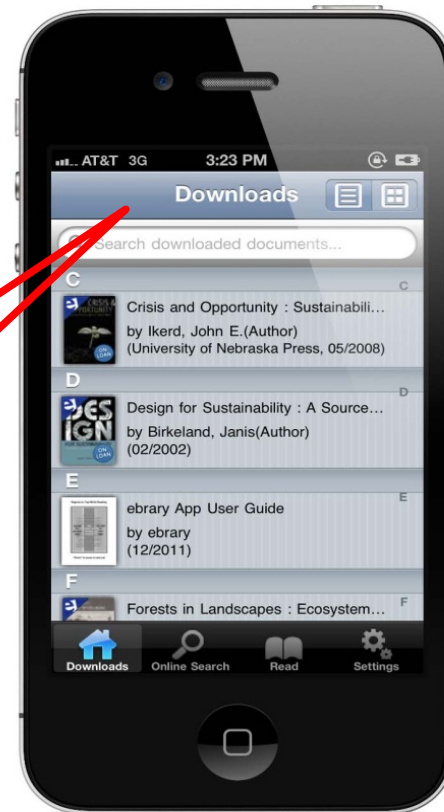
AT&T 3G 3:23 PM

Downloads

Search downloaded documents...

C

Crisis and Opportunity : Sustainabili...
by Ikerd, John E.(Author)
(University of Nebraska Press, 05/2008)

D

Design for Sustainability : A Source...
by Birkeland, Janis(Author)
(02/2002)

E

ebrary App User Guide
by ebrary
(12/2011)

F

Forests in Landscapes : Ecosystem...

Downloads Online Search Read Settings